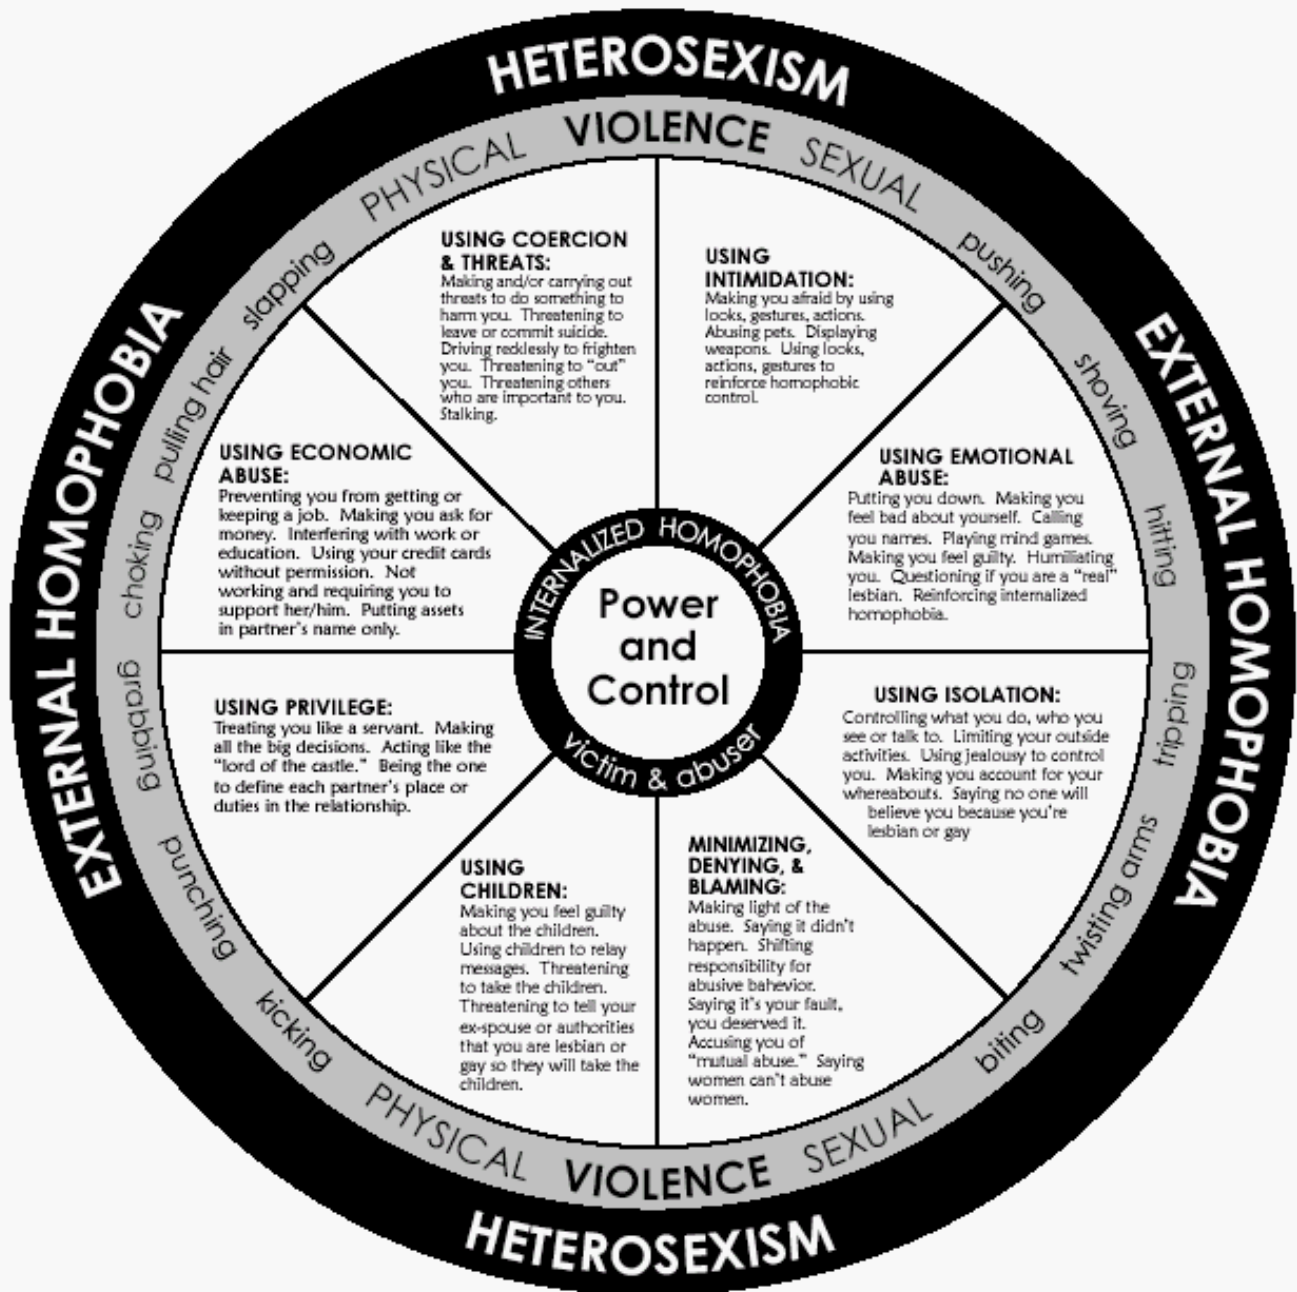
HETEROSEXISM

PHYSICAL VIOLENCE SEXUAL

pushing shoving hitting tripping twisting arms biting

EXTERNAL HOMOPHOBIA

slapping pulling hair choking grabbing punching kicking

EXTERNAL HOMOPHOBIA

USING COERCION & THREATS:
Making and/or carrying out threats to do something to harm you. Threatening to leave or commit suicide. Driving recklessly to frighten you. Threatening to "out" you. Threatening others who are important to you. Stalking.

USING INTIMIDATION:
Making you afraid by using looks, gestures, actions. Abusing pets. Displaying weapons. Using looks, actions, gestures to reinforce homophobic control.

USING EMOTIONAL ABUSE:
Putting you down. Making you feel bad about yourself. Calling you names. Playing mind games. Making you feel guilty. Humiliating you. Questioning if you are a "real" lesbian. Reinforcing internalized homophobia.

USING ISOLATION:
Controlling what you do, who you see or talk to. Limiting your outside activities. Using jealousy to control you. Making you account for your whereabouts. Saying no one will believe you because you're lesbian or gay

MINIMIZING, DENYING, & BLAMING:
Making light of the abuse. Saying it didn't happen. Shifting responsibility for abusive behavior. Saying it's your fault, you deserved it. Accusing you of "mutual abuse." Saying women can't abuse women.

USING CHILDREN:
Making you feel guilty about the children. Using children to relay messages. Threatening to take the children. Threatening to tell your ex-spouse or authorities that you are lesbian or gay so they will take the children.

USING PRIVILEGE:
Treating you like a servant. Making all the big decisions. Acting like the "lord of the castle." Being the one to define each partner's place or duties in the relationship.

USING ECONOMIC ABUSE:
Preventing you from getting or keeping a job. Making you ask for money. Interfering with work or education. Using your credit cards without permission. Not working and requiring you to support her/him. Putting assets in partner's name only.

INTERNALIZED HOMOPHOBIA

Power and Control

victim & abuser

PHYSICAL VIOLENCE SEXUAL

HETEROSEXISM